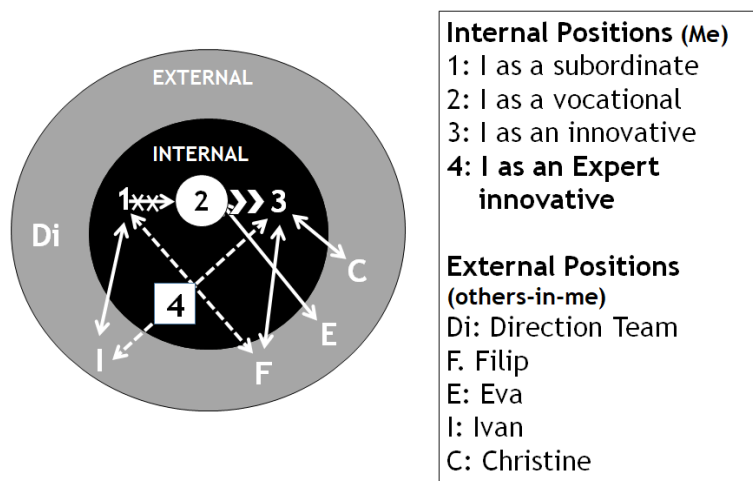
EXTERNAL

INTERNAL

1

2

3

4

Di

C

E

I

F

Internal Positions (Me)
1: I as a subordinate
2: I as a vocational
3: I as an innovative
4: I as an Expert innovative

External Positions
(others-in-me)
Di: Direction Team
F. Filip
E: Eva
I: Ivan
C: Christine